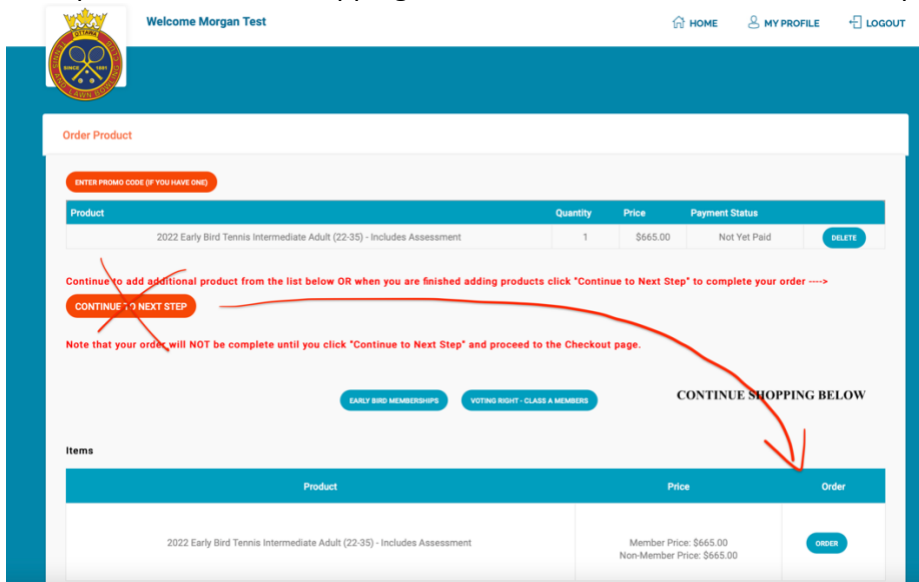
OTTAWA
SINCE 1881

Welcome Morgan Test

HOME MY PROFILE LOGOUT

Order Product

ENTER PROMO CODE (IF YOU HAVE ONE)

| Product | Quantity | Price | Payment Status | |
|---|---|---|---|---|
| 2022 Early Bird Tennis Intermediate Adult (22-35) - Includes Assessment | 1 | $665.00 | Not Yet Paid | DELETE |

Continue to add additional product from the list below OR when you are finished adding products click "Continue to Next Step" to complete your order ---->

CONTINUE TO NEXT STEP

Note that your order will NOT be complete until you click "Continue to Next Step" and proceed to the Checkout page.

EARLY BIRD MEMBERSHIPS VOTING RIGHT - CLASS A MEMBERS

CONTINUE SHOPPING BELOW

Items

| Product | Price | Order |
|---|---|---|
| 2022 Early Bird Tennis Intermediate Adult (22-35) - Includes Assessment | Member Price: $665.00 Non-Member Price: $665.00 | ORDER |